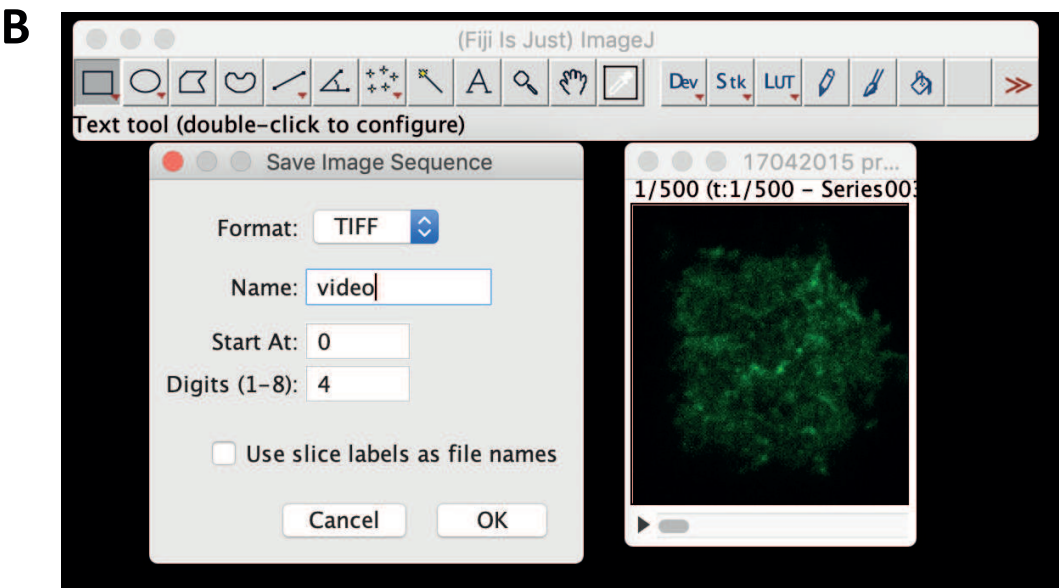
B

(Fiji Is Just) ImageJ

Dev Stk LUT

Text tool (double-click to configure)

Save Image Sequence

Format: TIFF

Name: video

Start At: 0

Digits (1-8): 4

Use slice labels as file names

Cancel OK

17042015 pr...

1/500 (t:1/500 - Series003